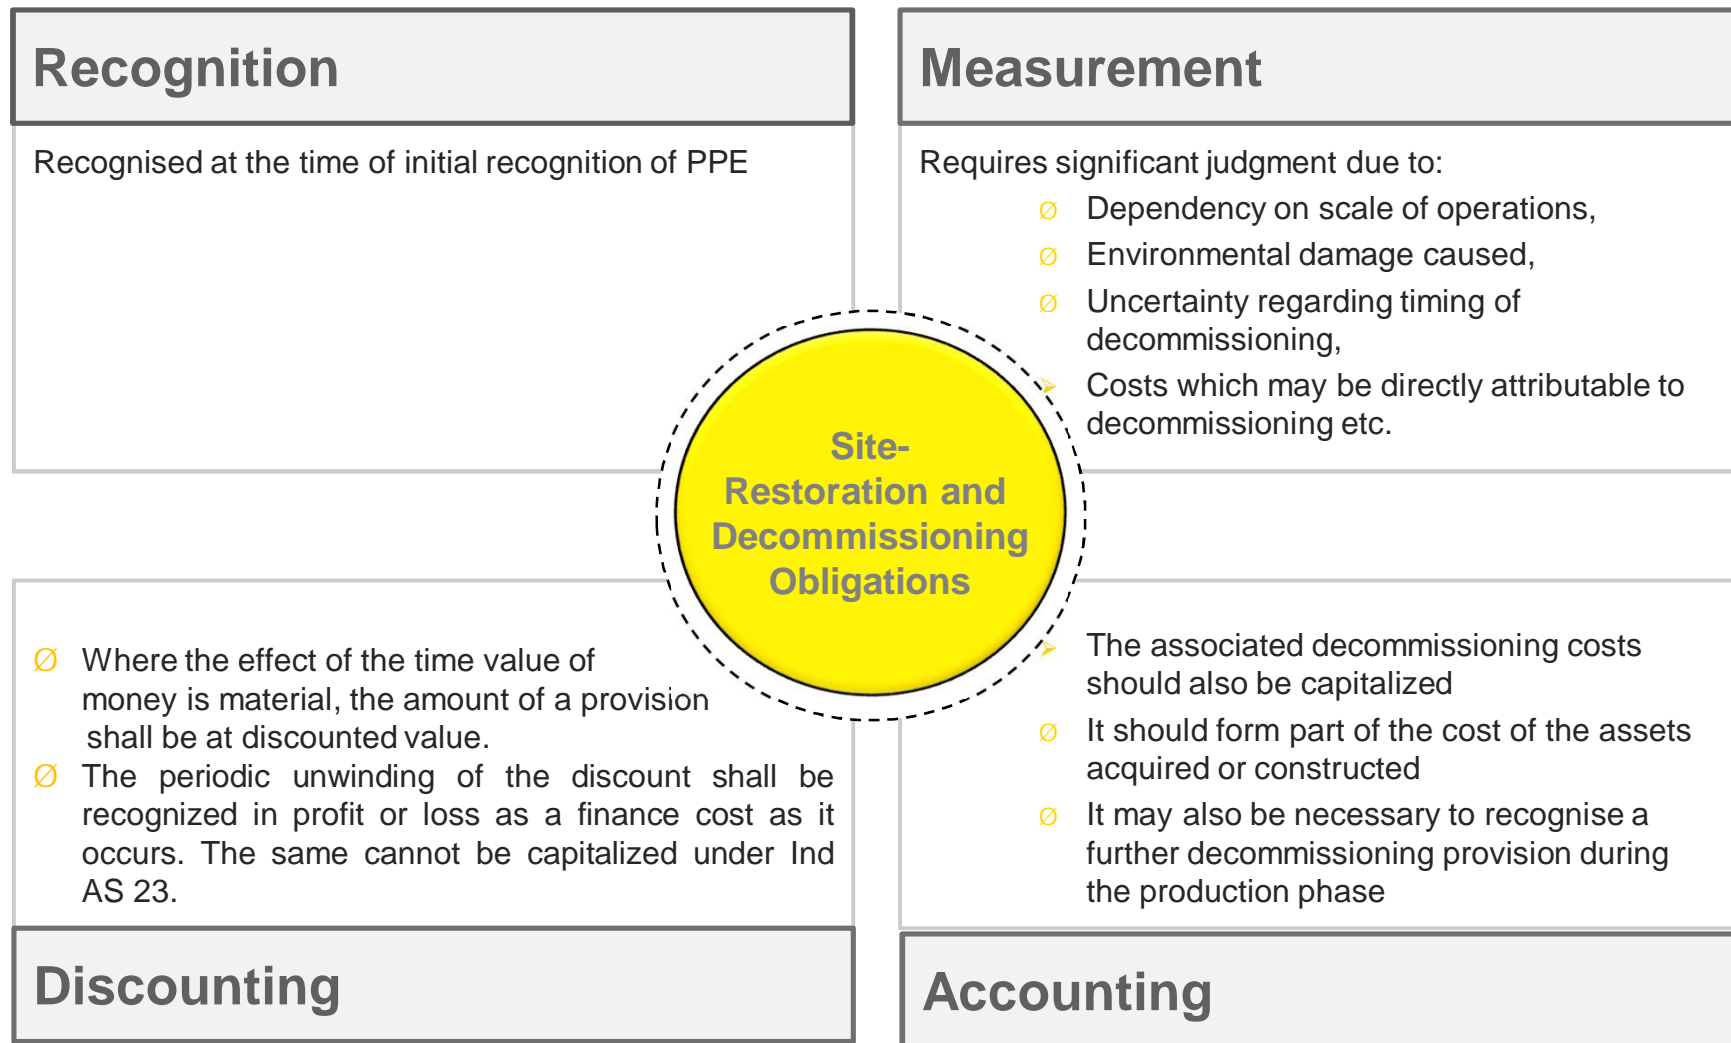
Recognition

Recognised at the time of initial recognition of PPE

Measurement

Requires significant judgment due to:

Ø Dependency on scale of operations,

Ø Environmental damage caused,

Ø Uncertainty regarding timing of decommissioning,

➢ Costs which may be directly attributable to decommissioning etc.

Site-Restoration and Decommissioning Obligations

Ø Where the effect of the time value of money is material, the amount of a provision shall be at discounted value.

Ø The periodic unwinding of the discount shall be recognized in profit or loss as a finance cost as it occurs. The same cannot be capitalized under Ind AS 23.

Discounting

➢ The associated decommissioning costs should also be capitalized

Ø It should form part of the cost of the assets acquired or constructed

Ø It may also be necessary to recognise a further decommissioning provision during the production phase

Accounting